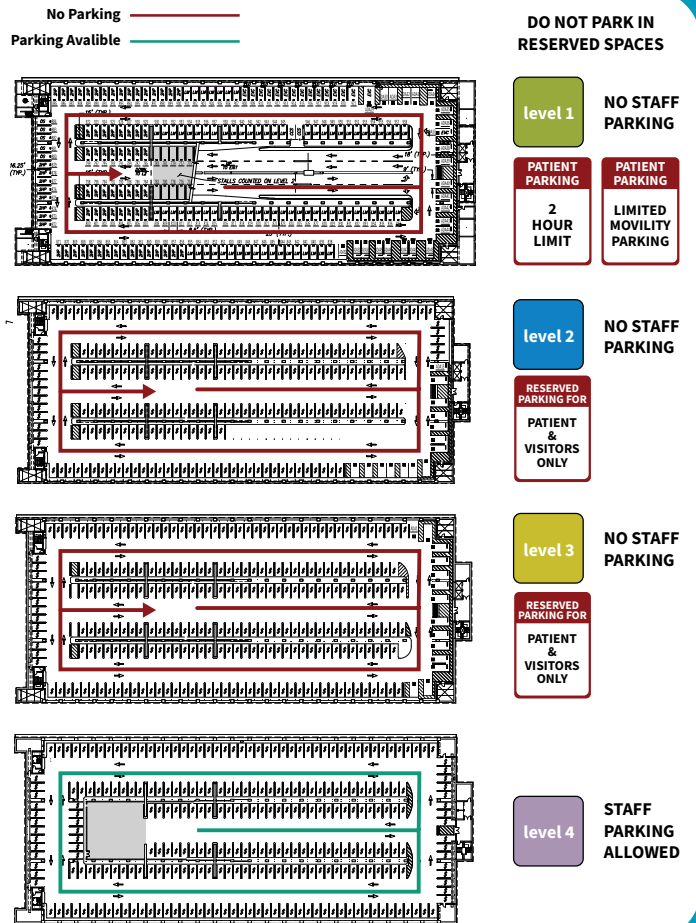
No Parking

Parking Avalible

DO NOT PARK IN RESERVED SPACES

level 1

NO STAFF PARKING

PATIENT PARKING

2 HOUR LIMIT

PATIENT PARKING

LIMITED MOVILITY PARKING

level 2

NO STAFF PARKING

RESERVED PARKING FOR

PATIENT & VISITORS ONLY

level 3

NO STAFF PARKING

RESERVED PARKING FOR

PATIENT & VISITORS ONLY

level 4

STAFF PARKING ALLOWED